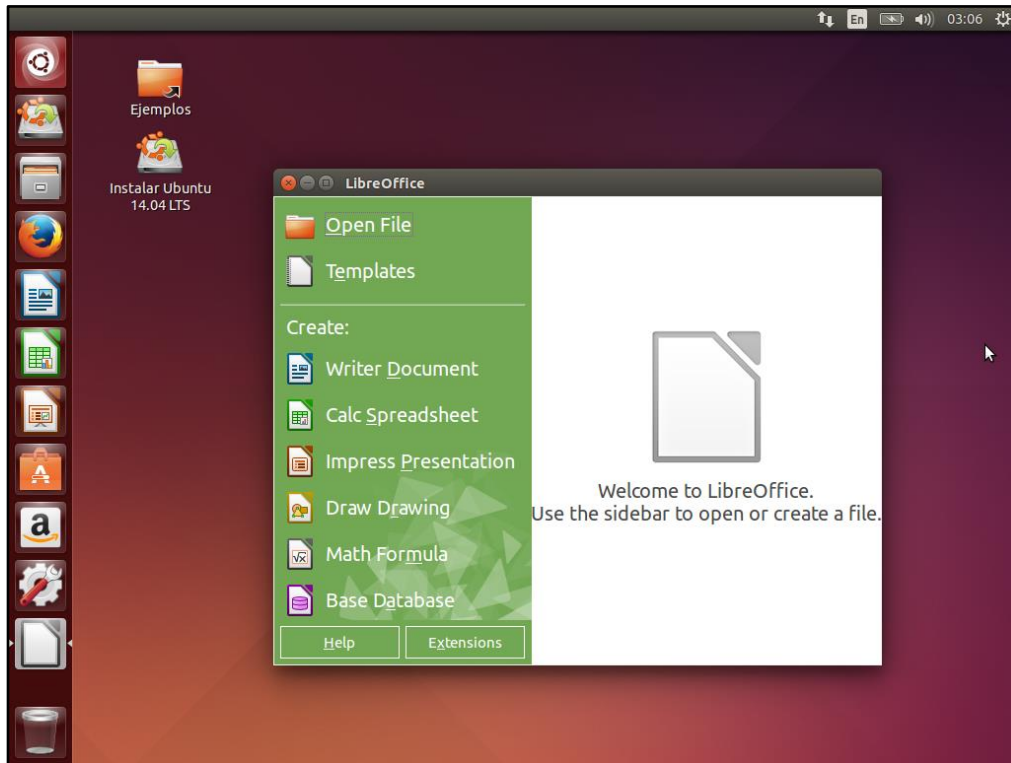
En 03:06

Ejemplos

Instalar Ubuntu 14.04 LTS

LibreOffice

Open File

Templates

Create:

Writer Document

Calc Spreadsheet

Impress Presentation

Draw Drawing

Math Formula

Base Database

Help

Extensions

Welcome to LibreOffice.
Use the sidebar to open or create a file.

a